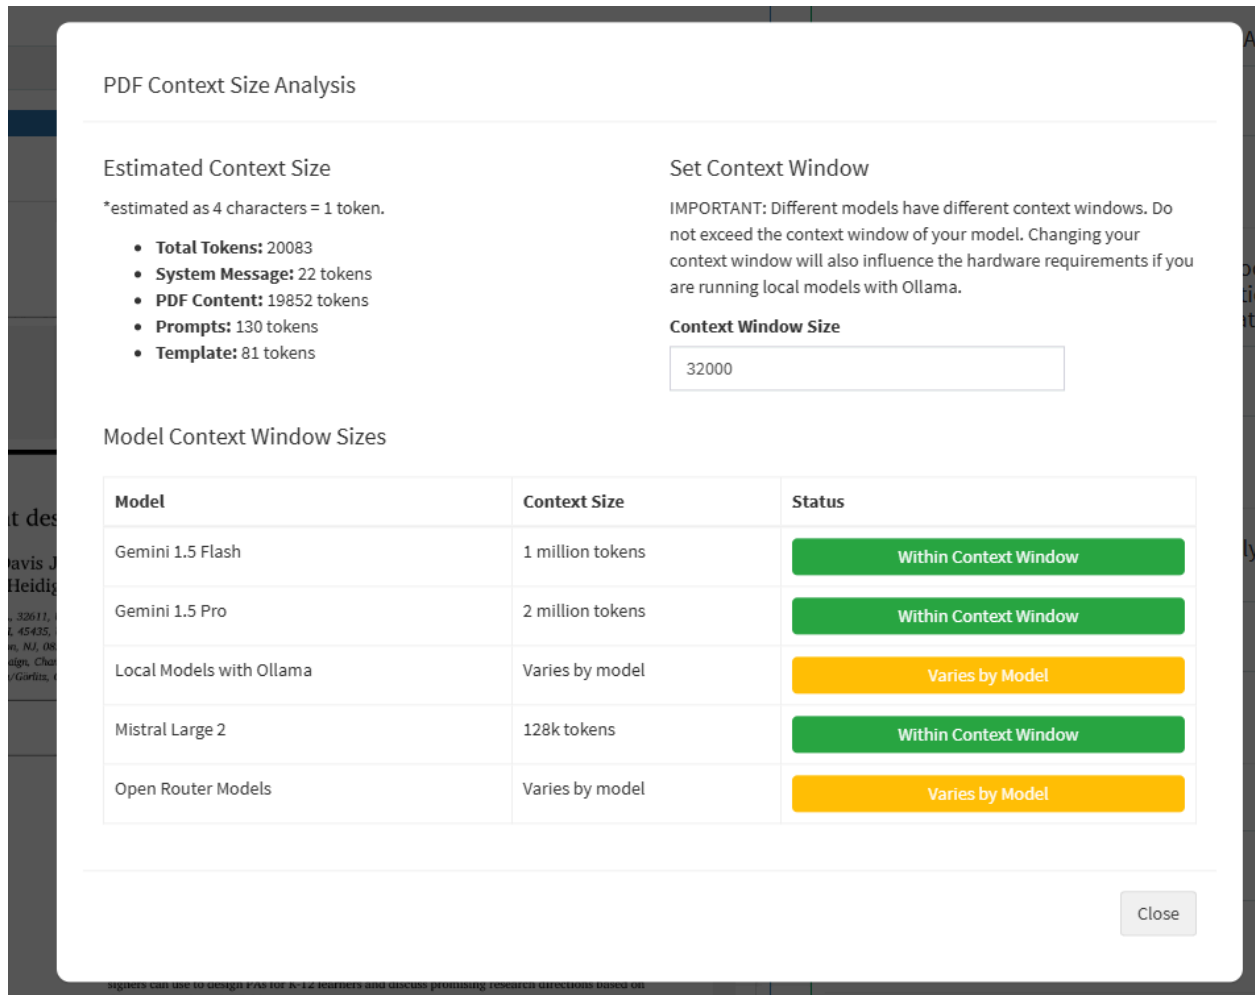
PDF Context Size Analysis

Estimated Context Size

*estimated as 4 characters = 1 token.

- **Total Tokens:** 20083
- **System Message:** 22 tokens
- **PDF Content:** 19852 tokens
- **Prompts:** 130 tokens
- **Template:** 81 tokens

Set Context Window

IMPORTANT: Different models have different context windows. Do not exceed the context window of your model. Changing your context window will also influence the hardware requirements if you are running local models with Ollama.

**Context Window Size**

32000

Model Context Window Sizes

| Model | Context Size | Status |
|---|---|---|
| Gemini 1.5 Flash | 1 million tokens | Within Context Window |
| Gemini 1.5 Pro | 2 million tokens | Within Context Window |
| Local Models with Ollama | Varies by model | Varies by Model |
| Mistral Large 2 | 128k tokens | Within Context Window |
| Open Router Models | Varies by model | Varies by Model |

Close